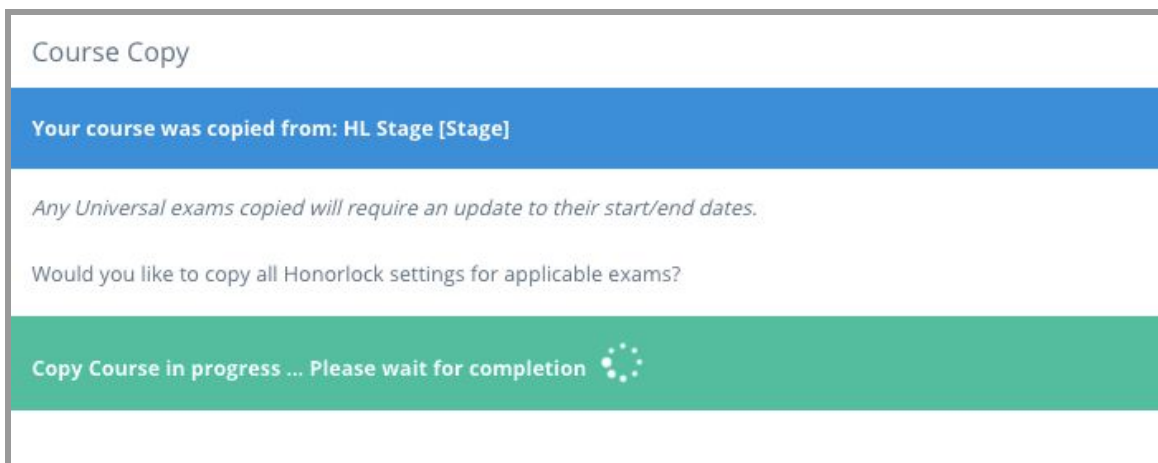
Course Copy

Your course was copied from: HL Stage [Stage]

*Any Universal exams copied will require an update to their start/end dates.*

Would you like to copy all Honorlock settings for applicable exams?

Copy Course in progress ... Please wait for completion